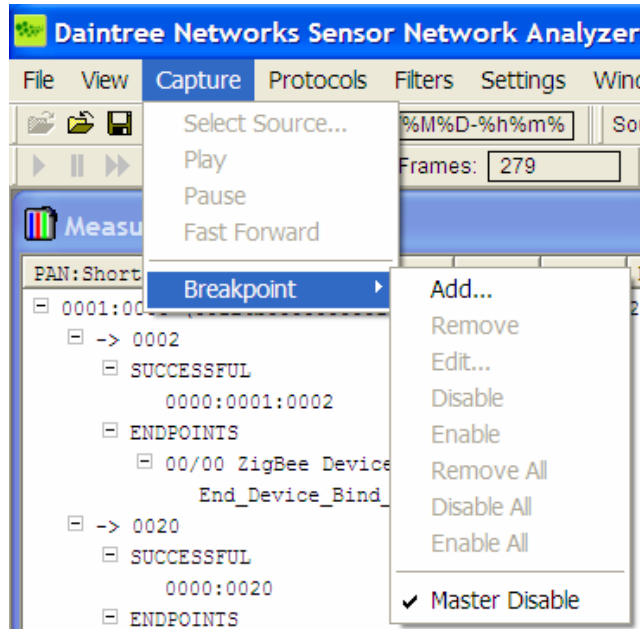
Daintree Networks Sensor Network Analyzer

File View Capture Protocols Filters Settings Wind

%M%D-%h%m%

Frames: 279

Measu

PAN:Short

0001:00

-> 0002

SUCCESSFUL

0000:0001:0002

ENDPOINTS

00/00 ZigBee Device

End_Device_Bind_

-> 0020

SUCCESSFUL

0000:0020

ENDPOINTS

Select Source...
Play
Pause
Fast Forward
Breakpoint

Add...
Remove
Edit...
Disable
Enable
Remove All
Disable All
Enable All
✔ Master Disable